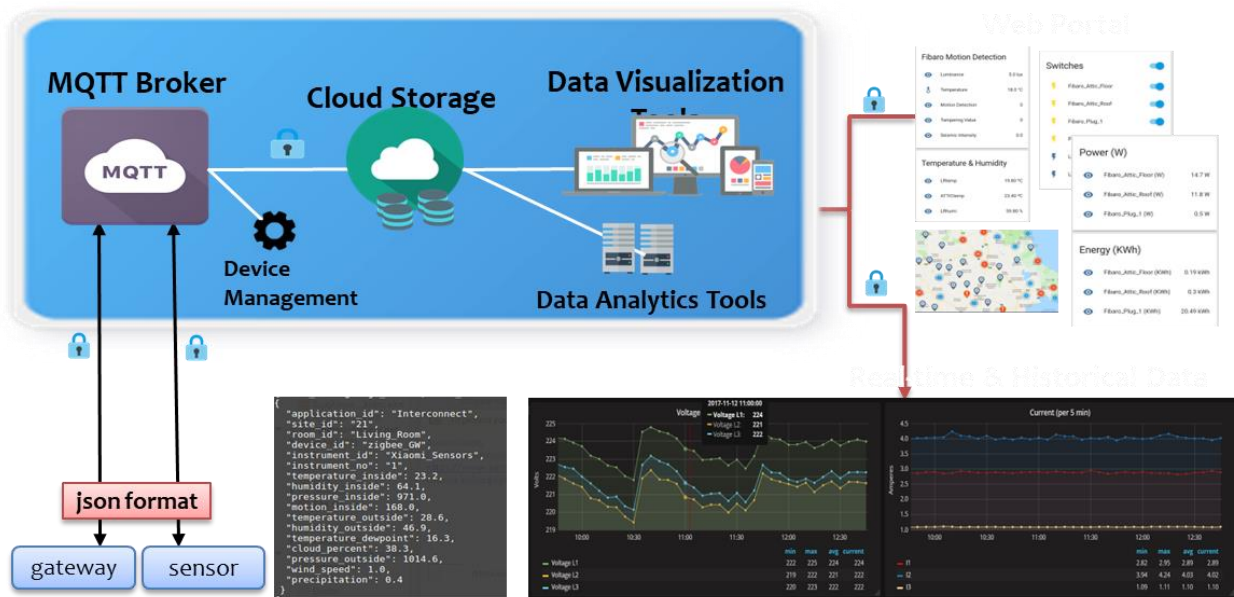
MQTT Broker

MQTT

Cloud Storage

Data Visualization Tools

Device Management

Data Analytics Tools

Web Portal

Fibaro Motion Detection

Luminance 5.0 lux

Temperature 18.0 °C

Motion Detection 0

Tampering Value 0

Seismic Intensity 0.0

Switches

Fibaro_Attic_Floor

Fibaro_Attic_Roof

Fibaro_Plug_1

Temperature & Humidity

LRtemp 19.60 °C

ATTICtemp 23.40 °C

LRhum 59.60 %

Power (W)

Fibaro_Attic_Floor (W) 14.7 W

Fibaro_Attic_Roof (W) 11.8 W

Fibaro_Plug_1 (W) 0.5 W

Energy (KWh)

Fibaro_Attic_Floor (KWh) 0.19 kWh

Fibaro_Attic_Roof (KWh) 0.3 kWh

Fibaro_Plug_1 (KWh) 20.49 kWh

Realtime & Historical Data

json format

gateway

sensor

{
"application_id": "Interconnect",
"site_id": "21",
"room_id": "Living_Room",
"device_id": "zigbee_GW",
"instrument_id": "Xiaomi_Sensors",
"instrument_no": "1",
"temperature_inside": 23.2,
"humidity_inside": 64.1,
"pressure_inside": 971.0,
"motion_inside": 168.0,
"temperature_outside": 28.6,
"humidity_outside": 46.9,
"temperature_dewpoint": 16.3,
"cloud_percent": 38.3,
"pressure_outside": 1014.6,
"wind_speed": 1.0,
"precipitation": 0.4
}

Voltage

2017-11-12 11:00:00

Voltage L1: 224

Voltage L2 221

Voltage L3 222

Volts

225 224 223 222 221 220 219

10:00 10:30 11:00 11:30 12:00 12:30

| | min | max | avg | current |
|---|---|---|---|---|
| Voltage L1 | 222 | 225 | 224 | 224 |
| Voltage L2 | 219 | 222 | 221 | 222 |
| Voltage L3 | 220 | 223 | 222 | 222 |

Current (per 5 min)

Amperes

4.5 4.0 3.5 3.0 2.5 2.0 1.5 1.0

10:00 10:30 11:00 11:30 12:00 12:30

| | min | max | avg | current |
|---|---|---|---|---|
| I1 | 2.82 | 2.95 | 2.89 | 2.89 |
| I2 | 3.94 | 4.24 | 4.03 | 4.02 |
| I3 | 1.09 | 1.11 | 1.10 | 1.10 |